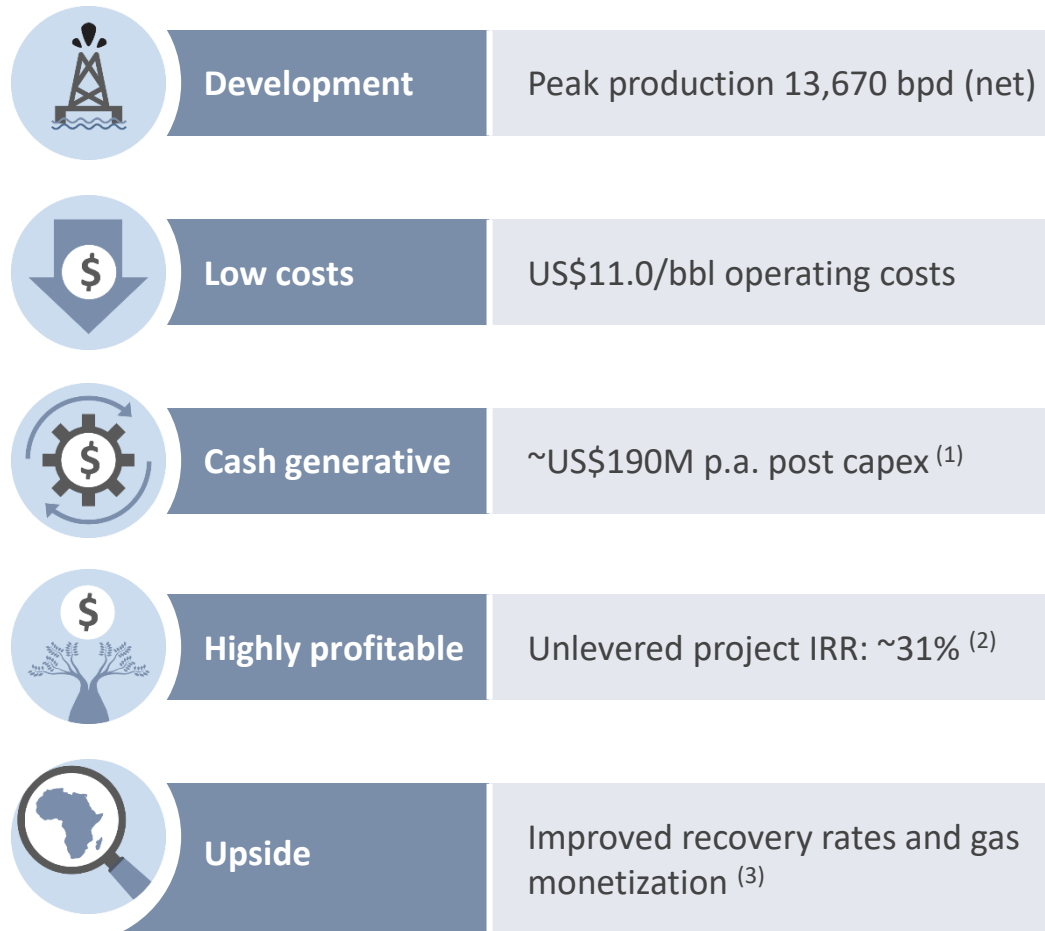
| | |
|---|---|
| Development | Peak production 13,670 bpd (net) |
| Low costs | US$11.0/bbl operating costs |
| Cash generative | ~US$190M p.a. post capex $^{(1)}$ |
| Highly profitable | Unlevered project IRR: ~31% $^{(2)}$ |
| Upside | Improved recovery rates and gas monetization $^{(3)}$ |